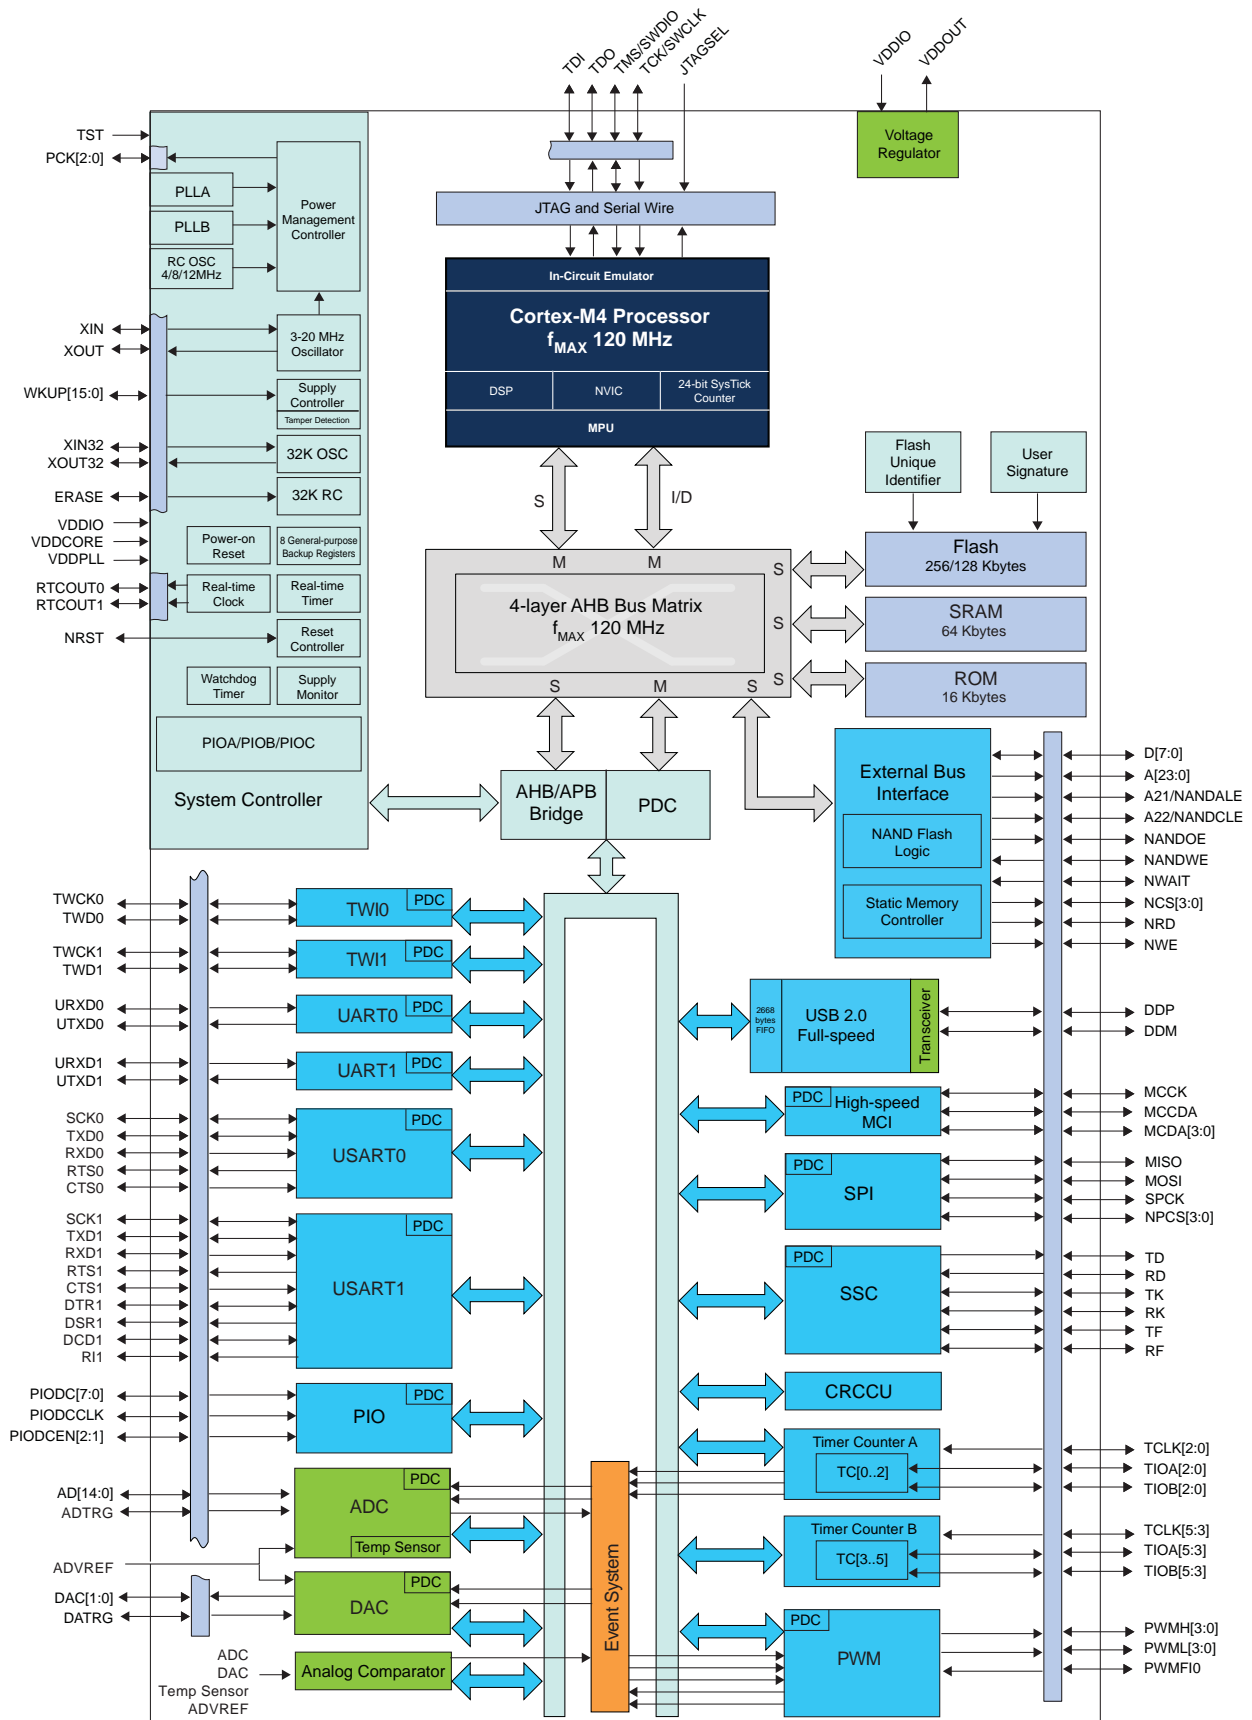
TDI TDO TMS/SWDIO TCK/SWCLK JTAGSEL

VDDIO VDDOUT

Voltage Regulator

TST
PCK[2:0]

PLLA
PLLB
RC OSC 4/8/12MHz

Power Management Controller

XIN
XOUT

3-20 MHz Oscillator

WKUP[15:0]

Supply Controller
Tamper Detection

XIN32
XOUT32

32K OSC

ERASE

32K RC

VDDIO
VDDCORE
VDDPLL

Power-on Reset

8 General-purpose Backup Registers

RTCOUT0
RTCOUT1

Real-time Clock

Real-time Timer

NRST

Reset Controller

Watchdog Timer

Supply Monitor

PIOA/PIOB/PIOC

System Controller

JTAG and Serial Wire

In-Circuit Emulator

Cortex-M4 Processor
$f_{MAX}$ 120 MHz

DSP
NVIC
24-bit SysTick Counter

MPU

S
I/D

Flash Unique Identifier

User Signature

M M

S

4-layer AHB Bus Matrix
$f_{MAX}$ 120 MHz

S
S
S M S

Flash
256/128 Kbytes

SRAM
64 Kbytes

ROM
16 Kbytes

AHB/APB Bridge

PDC

External Bus Interface

NAND Flash Logic

Static Memory Controller

D[7:0]
A[23:0]
A21/NANDALE
A22/NANDCLE
NANDOE
NANDWE
NWAIT
NCS[3:0]
NRD
NWE

TWCK0
TWD0
TWI0 PDC

TWCK1
TWD1
TWI1 PDC

URXD0
UTXD0
UART0 PDC

URXD1
UTXD1
UART1 PDC

SCK0
TXD0
RXD0
RTS0
CTS0
USART0 PDC

SCK1
TXD1
RXD1
RTS1
CTS1
DTR1
DSR1
DCD1
RI1
USART1 PDC

PIODC[7:0]
PIODCCLK
PIODCEN[2:1]
PIO PDC

AD[14:0]
ADTRG
ADC PDC
Temp Sensor

ADVREF

DAC[1:0]
DATRG
DAC PDC

ADC
DAC
Temp Sensor
ADVREF
Analog Comparator

Event System

2668 bytes FIFO
USB 2.0 Full-speed
Transceiver

DDP
DDM

PDC High-speed MCI

MCCK
MCCDA
MCDA[3:0]

PDC SPI

MISO
MOSI
SPCK
NPCS[3:0]

PDC SSC

TD
RD
TK
RK
TF
RF

CRCCU

Timer Counter A
TC[0..2]

TCLK[2:0]
TIOA[2:0]
TIOB[2:0]

Timer Counter B
TC[3..5]

TCLK[5:3]
TIOA[5:3]
TIOB[5:3]

PDC PWM

PWMH[3:0]
PWML[3:0]
PWMFI0